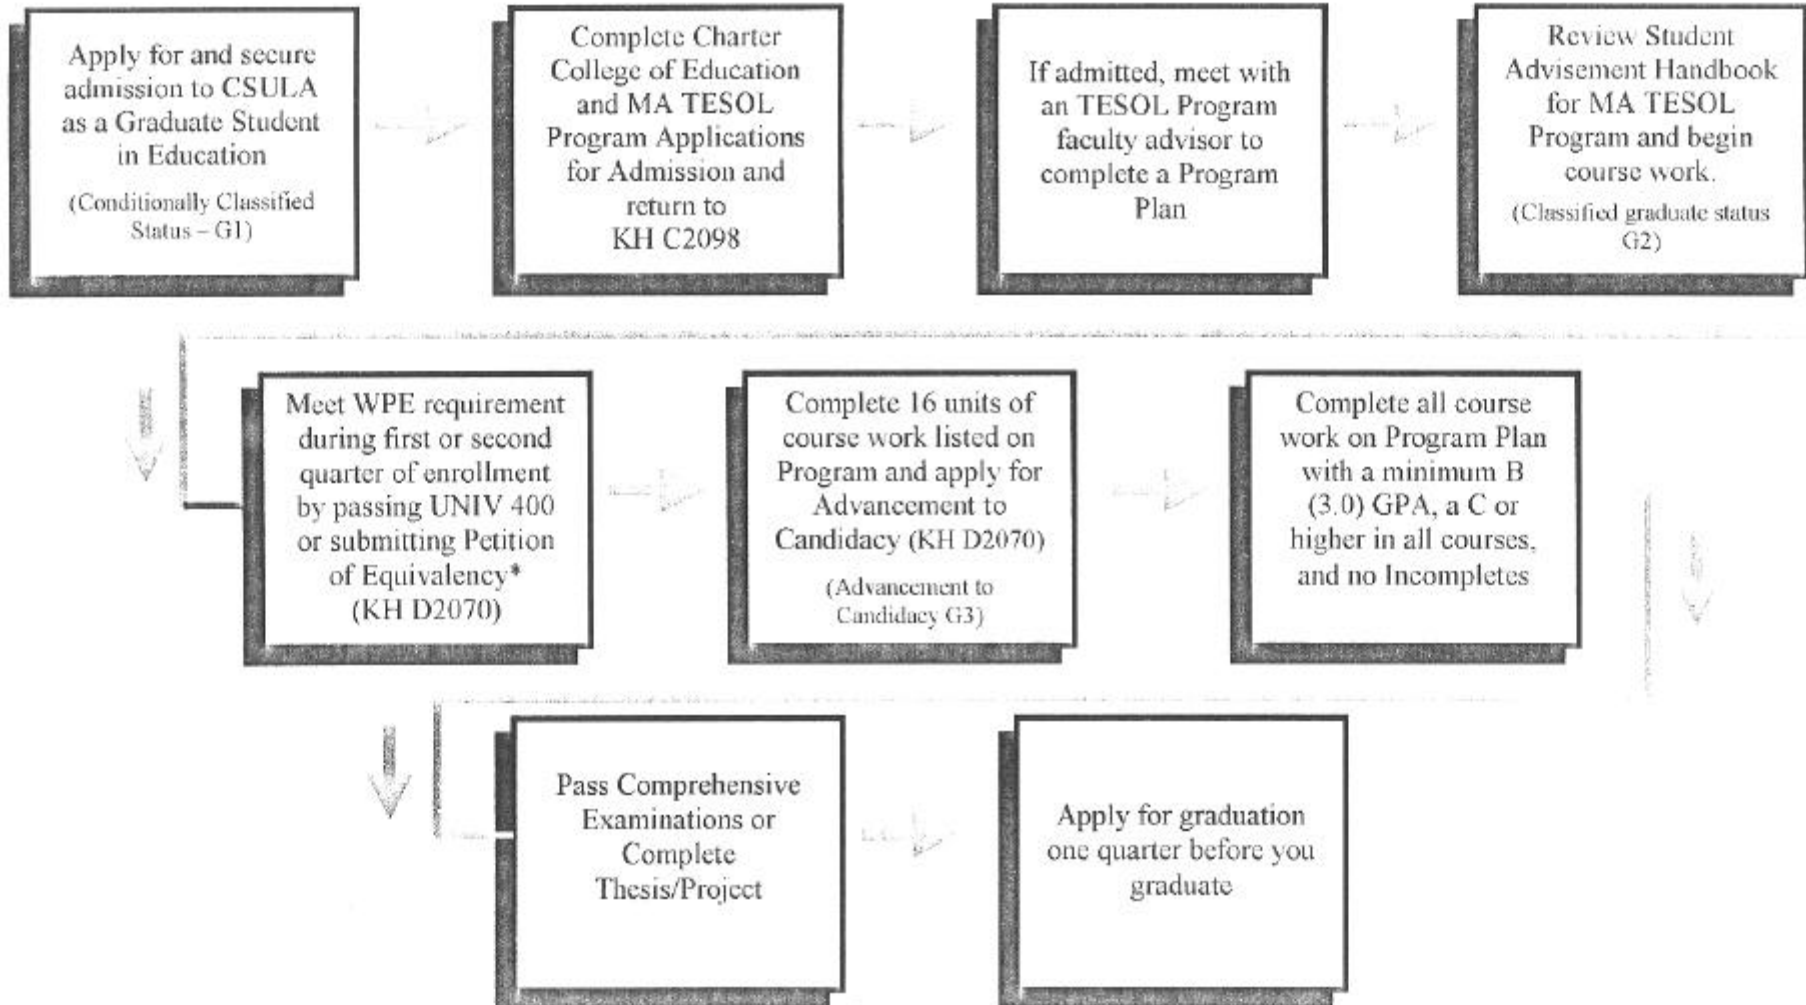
Apply for and secure admission to CSULA as a Graduate Student in Education

(Conditionally Classified Status – G1)

Complete Charter College of Education and MA TESOL Program Applications for Admission and return to KH C2098

If admitted, meet with an TESOL Program faculty advisor to complete a Program Plan

Review Student Advisement Handbook for MA TESOL Program and begin course work.

(Classified graduate status G2)

Meet WPE requirement during first or second quarter of enrollment by passing UNIV 400 or submitting Petition of Equivalency* (KH D2070)

Complete 16 units of course work listed on Program and apply for Advancement to Candidacy (KH D2070)

(Advancement to Candidacy G3)

Complete all course work on Program Plan with a minimum B (3.0) GPA, a C or higher in all courses, and no Incompletes

Pass Comprehensive Examinations or Complete Thesis/Project

Apply for graduation one quarter before you graduate